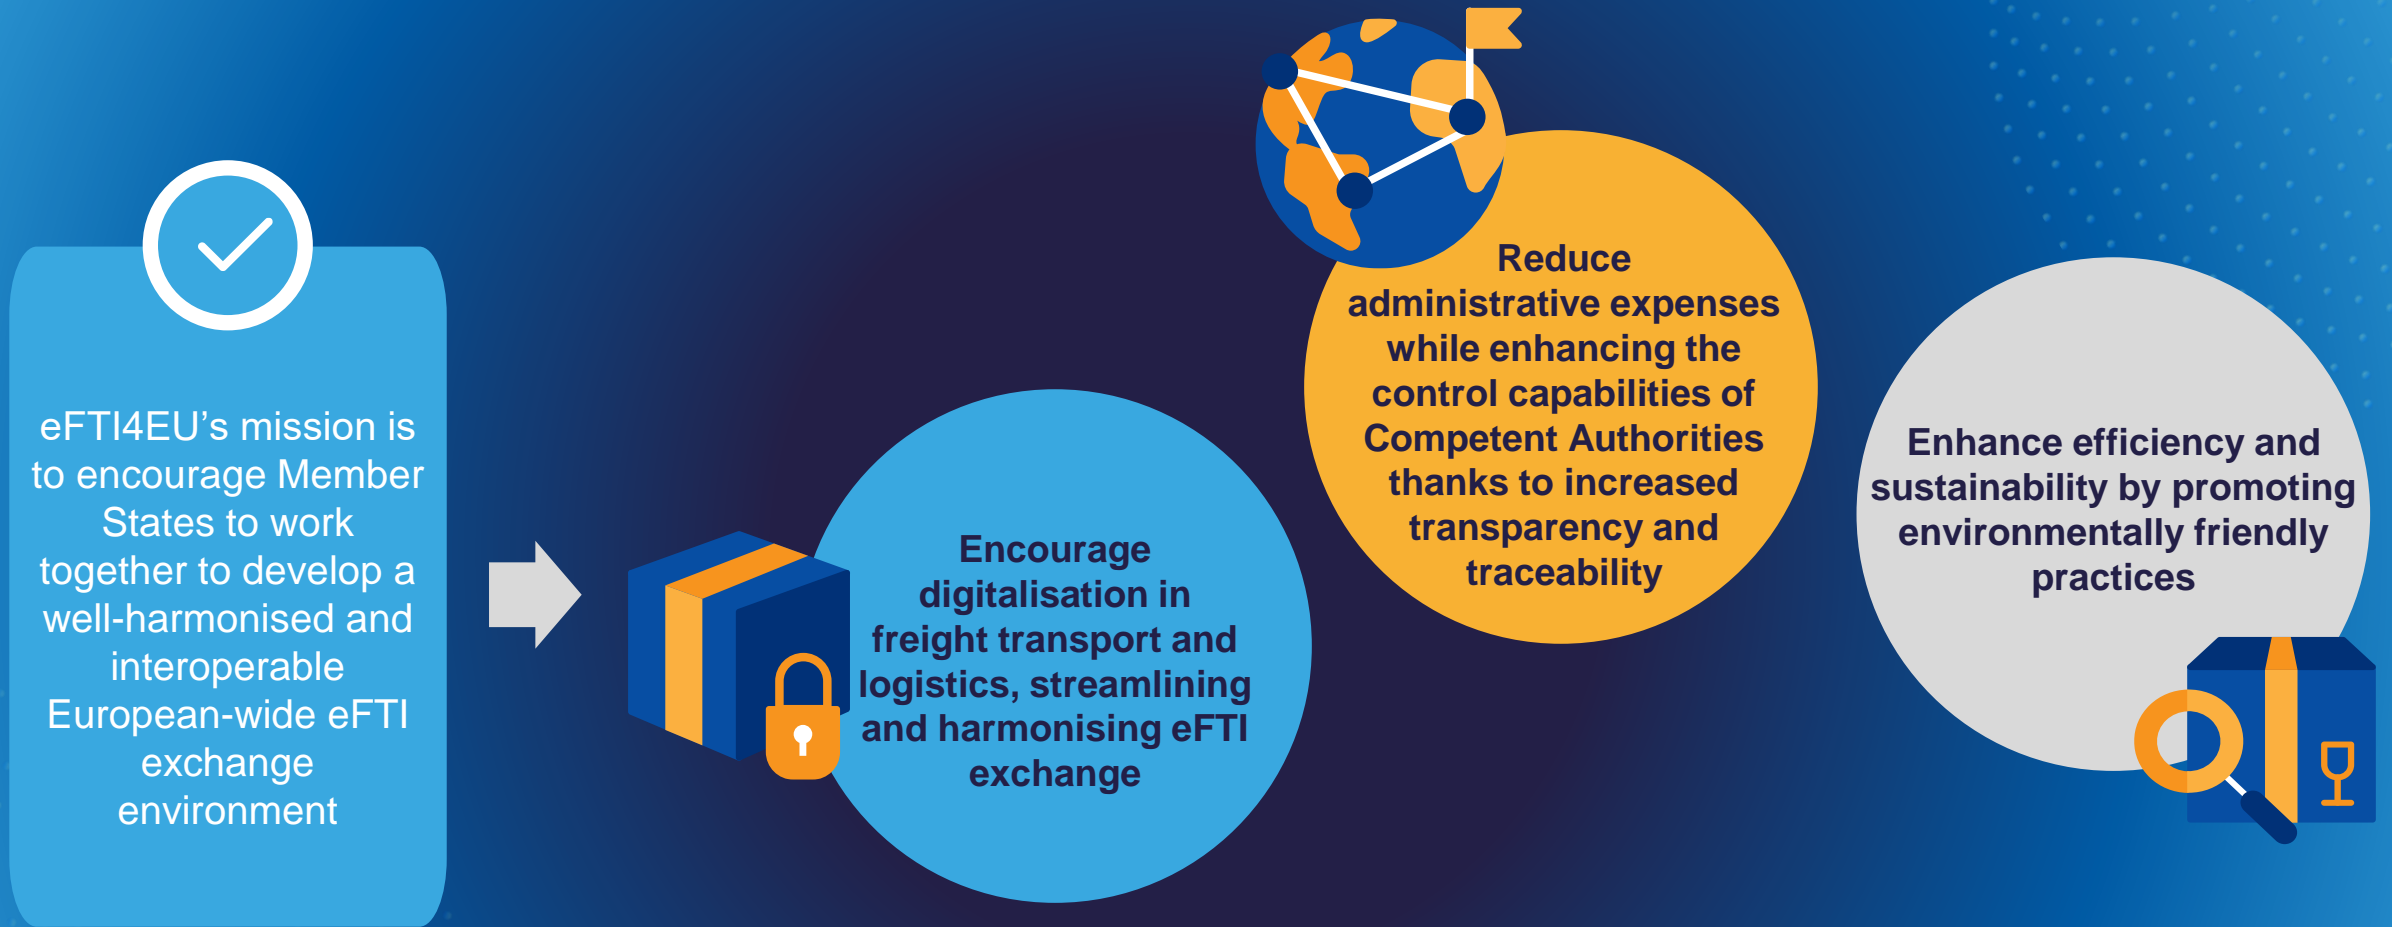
eFTI4EU’s mission is to encourage Member States to work together to develop a well-harmonised and interoperable European-wide eFTI exchange environment

Encourage digitalisation in freight transport and logistics, streamlining and harmonising eFTI exchange

Reduce administrative expenses while enhancing the control capabilities of Competent Authorities thanks to increased transparency and traceability

Enhance efficiency and sustainability by promoting environmentally friendly practices